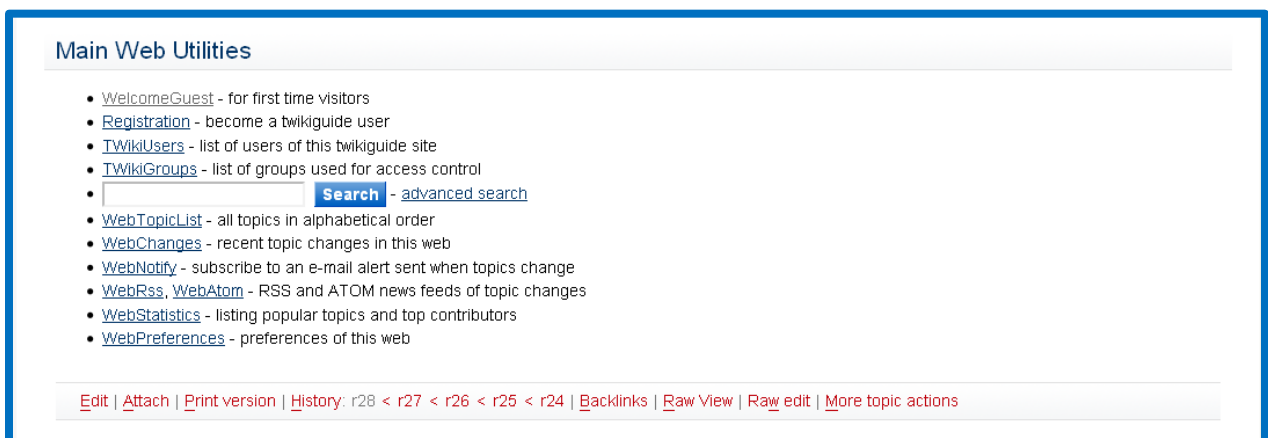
Main Web Utilities

- WelcomeGuest - for first time visitors
- Registration - become a twikiguide user
- TWikiUsers - list of users of this twikiguide site
- TWikiGroups - list of groups used for access control
- Search - advanced search
- WebTopicList - all topics in alphabetical order
- WebChanges - recent topic changes in this web
- WebNotify - subscribe to an e-mail alert sent when topics change
- WebRss, WebAtom - RSS and ATOM news feeds of topic changes
- WebStatistics - listing popular topics and top contributors
- WebPreferences - preferences of this web

Edit | Attach | Print version | History: r28 < r27 < r26 < r25 < r24 | Backlinks | Raw View | Raw edit | More topic actions